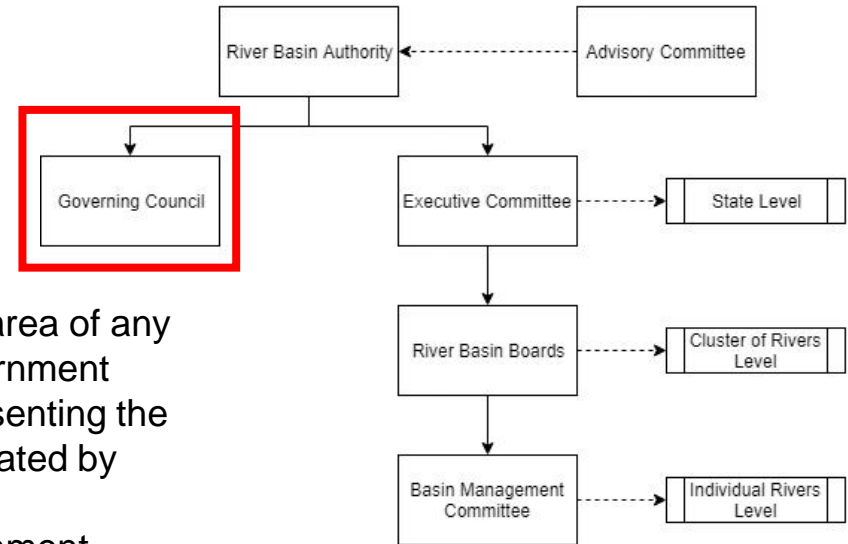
River Basin Authority

Advisory Committee

Governing Council

Executive Committee

State Level

area of any
rnment
senting the
ated by

River Basin Boards

Cluster of Rivers Level

Basin Management Committee

Individual Rivers Level

ement